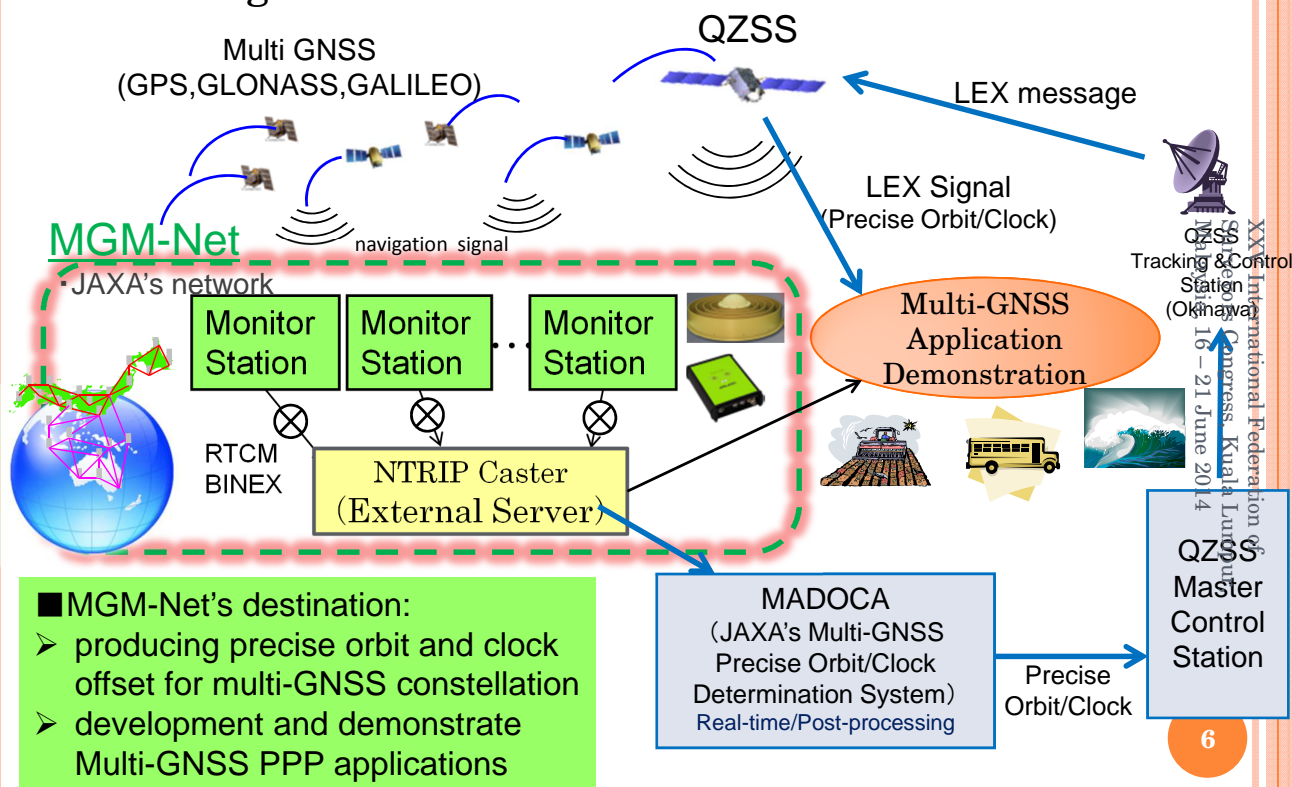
Multi GNSS
(GPS,GLONASS,GALILEO)

QZSS

LEX message

LEX Signal
(Precise Orbit/Clock)

navigation signal

MGM-Net
・JAXA's network

QZSS
Tracking & Control
Station
(Okinawa)

Monitor Station

Monitor Station

Monitor Station

Multi-GNSS Application Demonstration

RTCM
BINEX

NTRIP Caster
(External Server)

XXV International Federation of Surveyors Congress, Kuala Lumpur, Malaysia, 16 – 21 June 2014

QZSS Master Control Station

■MGM-Net's destination:
➢ producing precise orbit and clock offset for multi-GNSS constellation
➢ development and demonstrate Multi-GNSS PPP applications

MADOCA
(JAXA's Multi-GNSS Precise Orbit/Clock Determination System)
Real-time/Post-processing

Precise Orbit/Clock

6